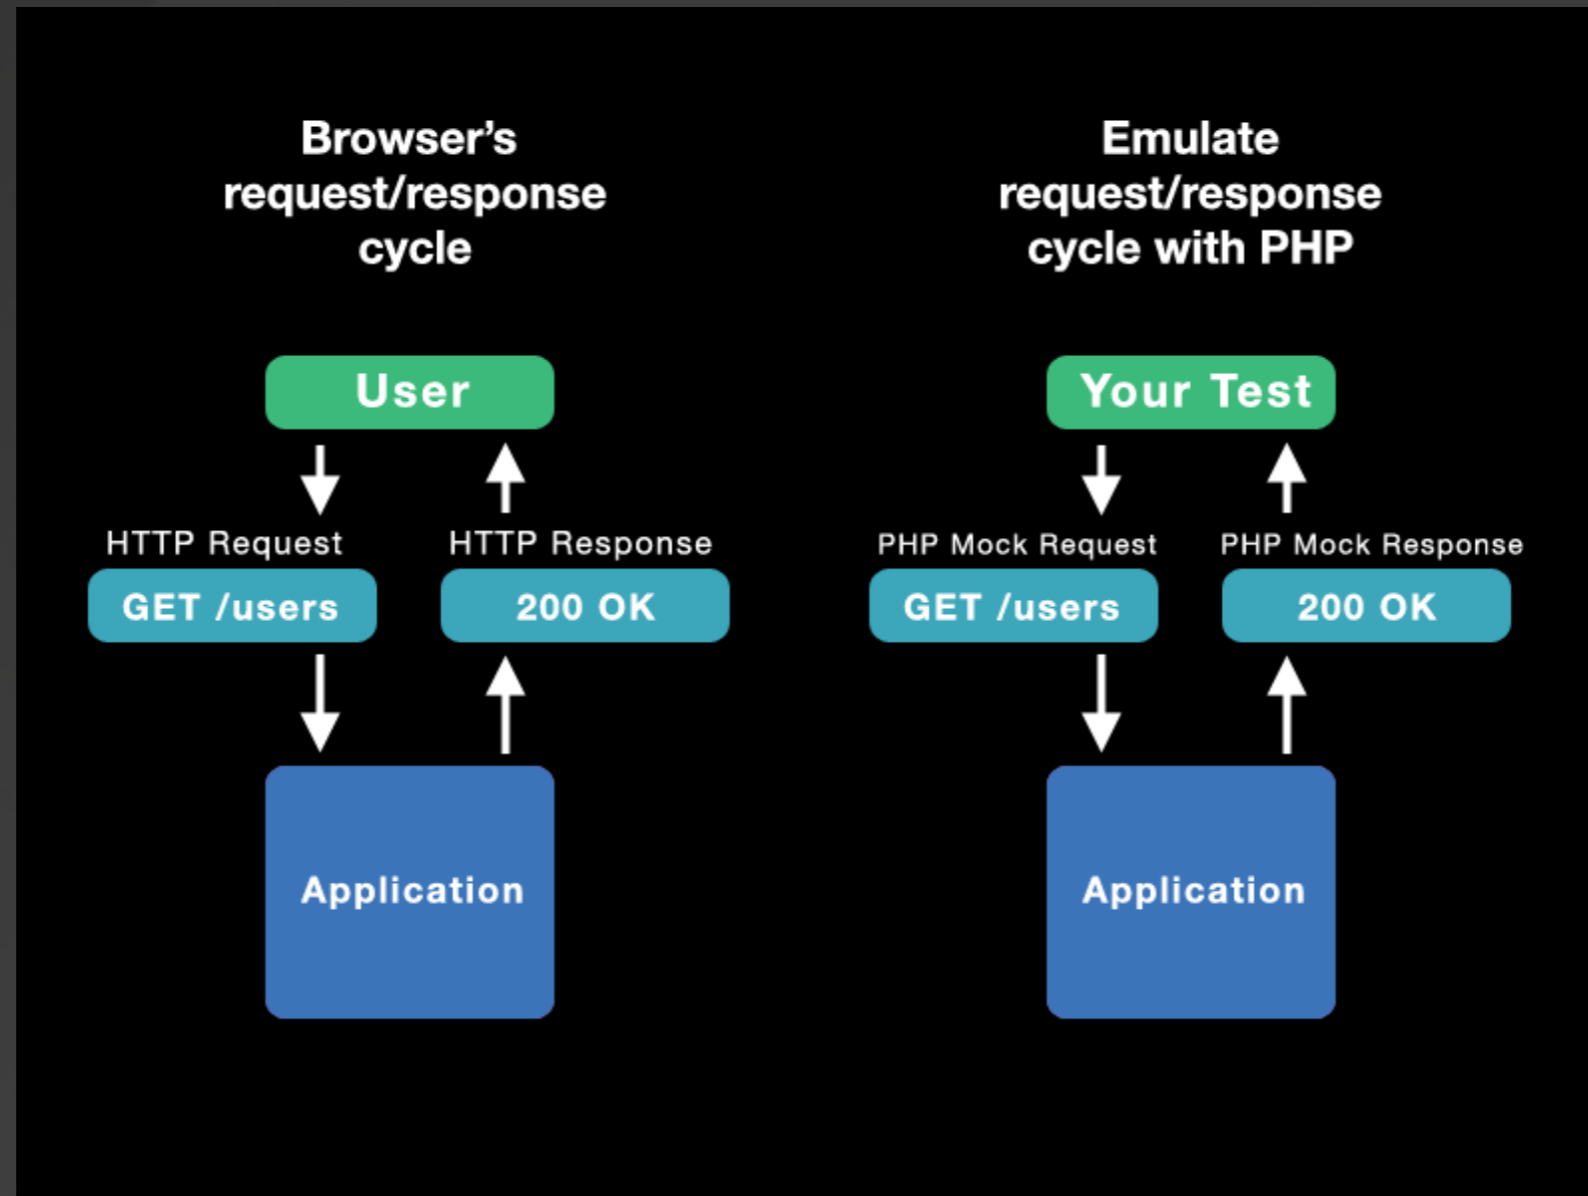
Browser's request/response cycle

User

HTTP Request

GET /users

HTTP Response

200 OK

Application

Emulate request/response cycle with PHP

Your Test

PHP Mock Request

GET /users

PHP Mock Response

200 OK

Application